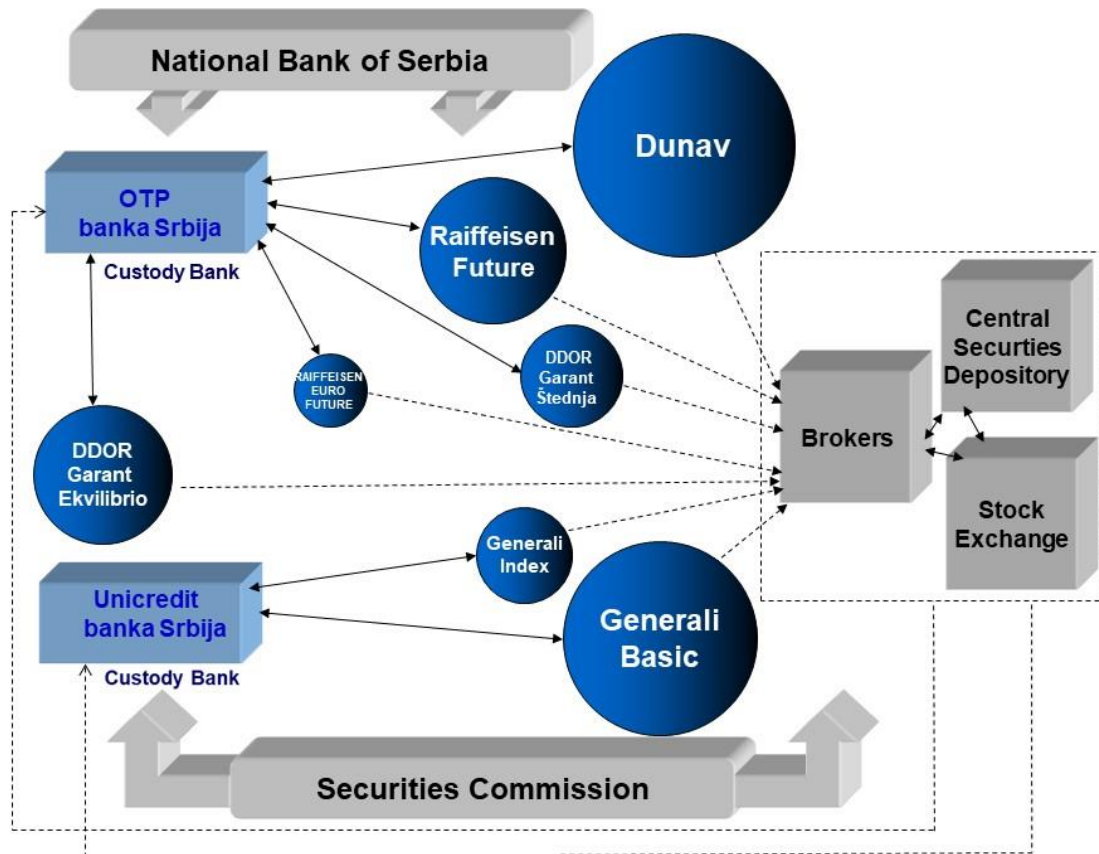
National Bank of Serbia

Dunav

OTP banka Srbija

Custody Bank

Raiffeisen Future

Central Securities Depository

RAIFFEISEN EURO FUTURE

DDOR Garant Štednja

Brokers

DDOR Garant Ekvilibrio

Stock Exchange

Generali Index

Unicredit banka Srbija

Generali Basic

Custody Bank

Securities Commission